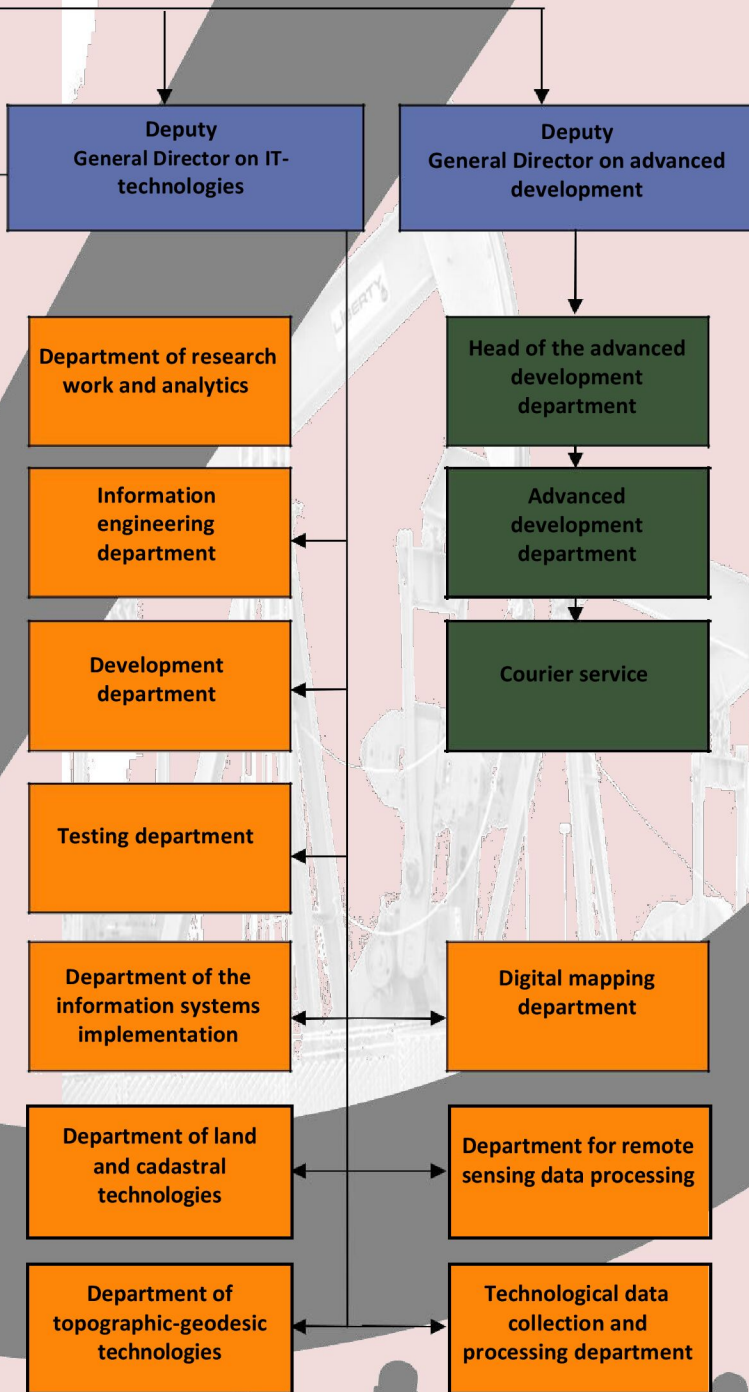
Deputy General Director on IT-technologies

Deputy General Director on advanced development

Department of research work and analytics

Head of the advanced development department

Information engineering department

Advanced development department

Development department

Courier service

Testing department

Department of the information systems implementation

Digital mapping department

Department of land and cadastral technologies

Department for remote sensing data processing

Department of topographic-geodesic technologies

Technological data collection and processing department